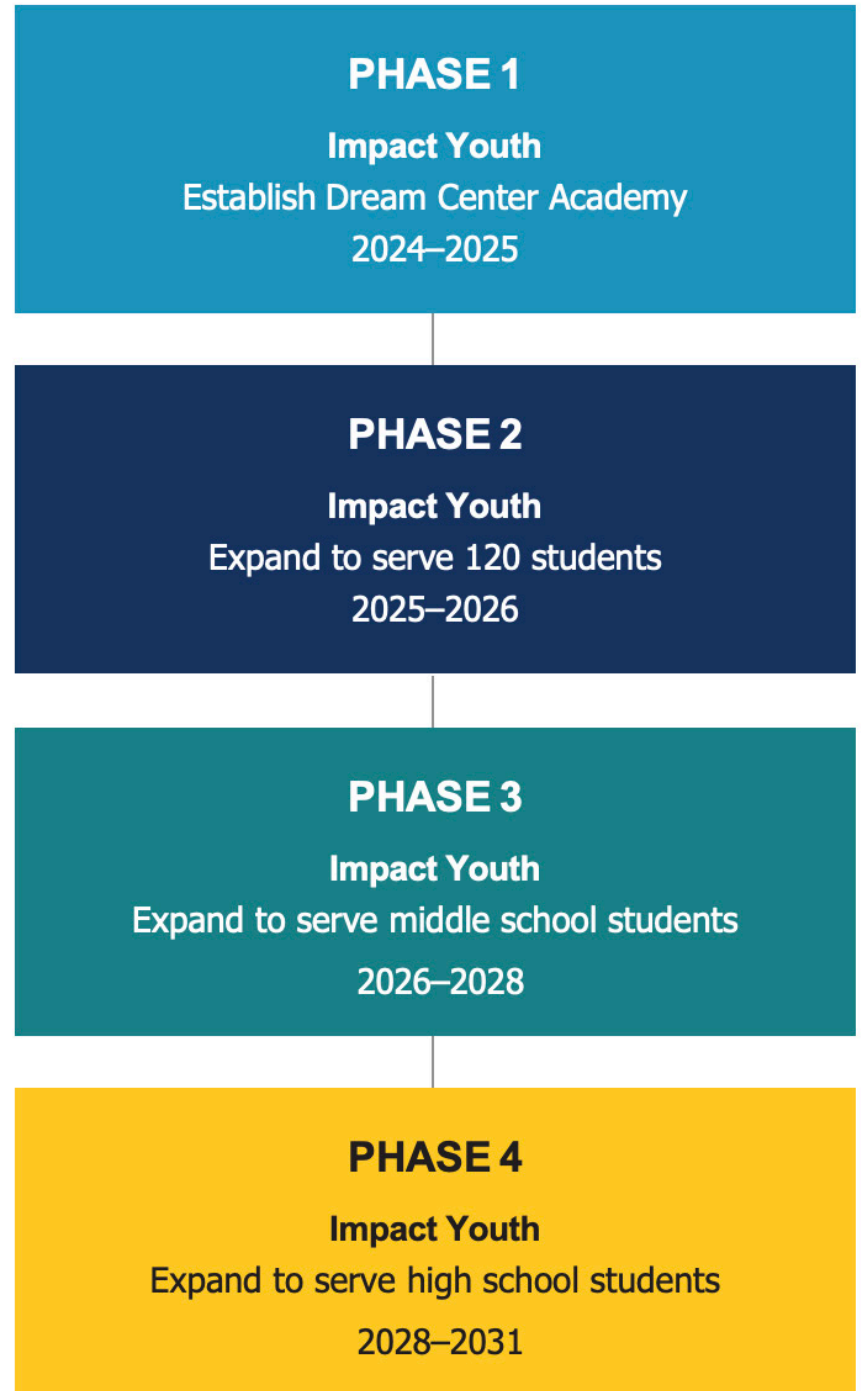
PHASE 1
Impact Youth
Establish Dream Center Academy
2024–2025

PHASE 2
Impact Youth
Expand to serve 120 students
2025–2026

PHASE 3
Impact Youth
Expand to serve middle school students
2026–2028

PHASE 4
Impact Youth
Expand to serve high school students
2028–2031